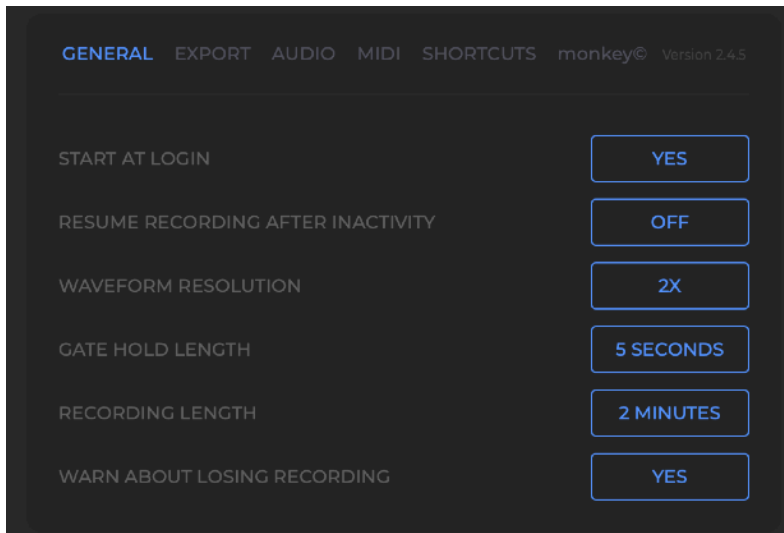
GENERAL EXPORT AUDIO MIDI SHORTCUTS monkey© Version 2.4.5

START AT LOGIN YES

RESUME RECORDING AFTER INACTIVITY OFF

WAVEFORM RESOLUTION 2X

GATE HOLD LENGTH 5 SECONDS

RECORDING LENGTH 2 MINUTES

WARN ABOUT LOSING RECORDING YES